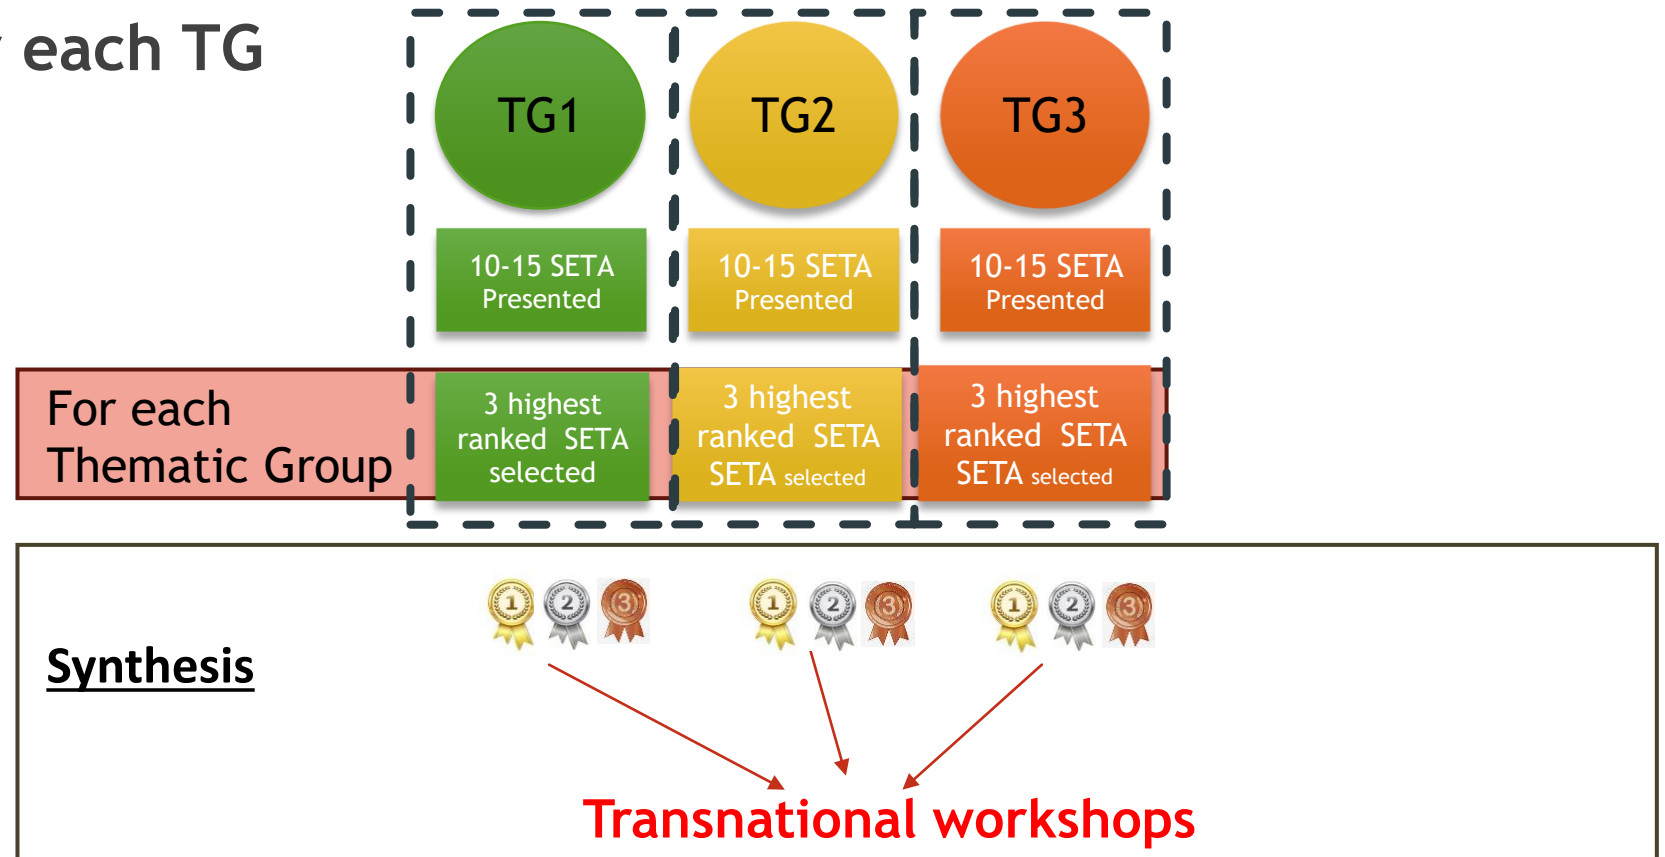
each TG

TG1

TG2

TG3

10-15 SETA Presented

10-15 SETA Presented

10-15 SETA Presented

For each Thematic Group

3 highest ranked SETA selected

3 highest ranked SETA SETA selected

3 highest ranked SETA SETA selected

Synthesis

1 2 3

1 2 3

1 2 3

Transnational workshops